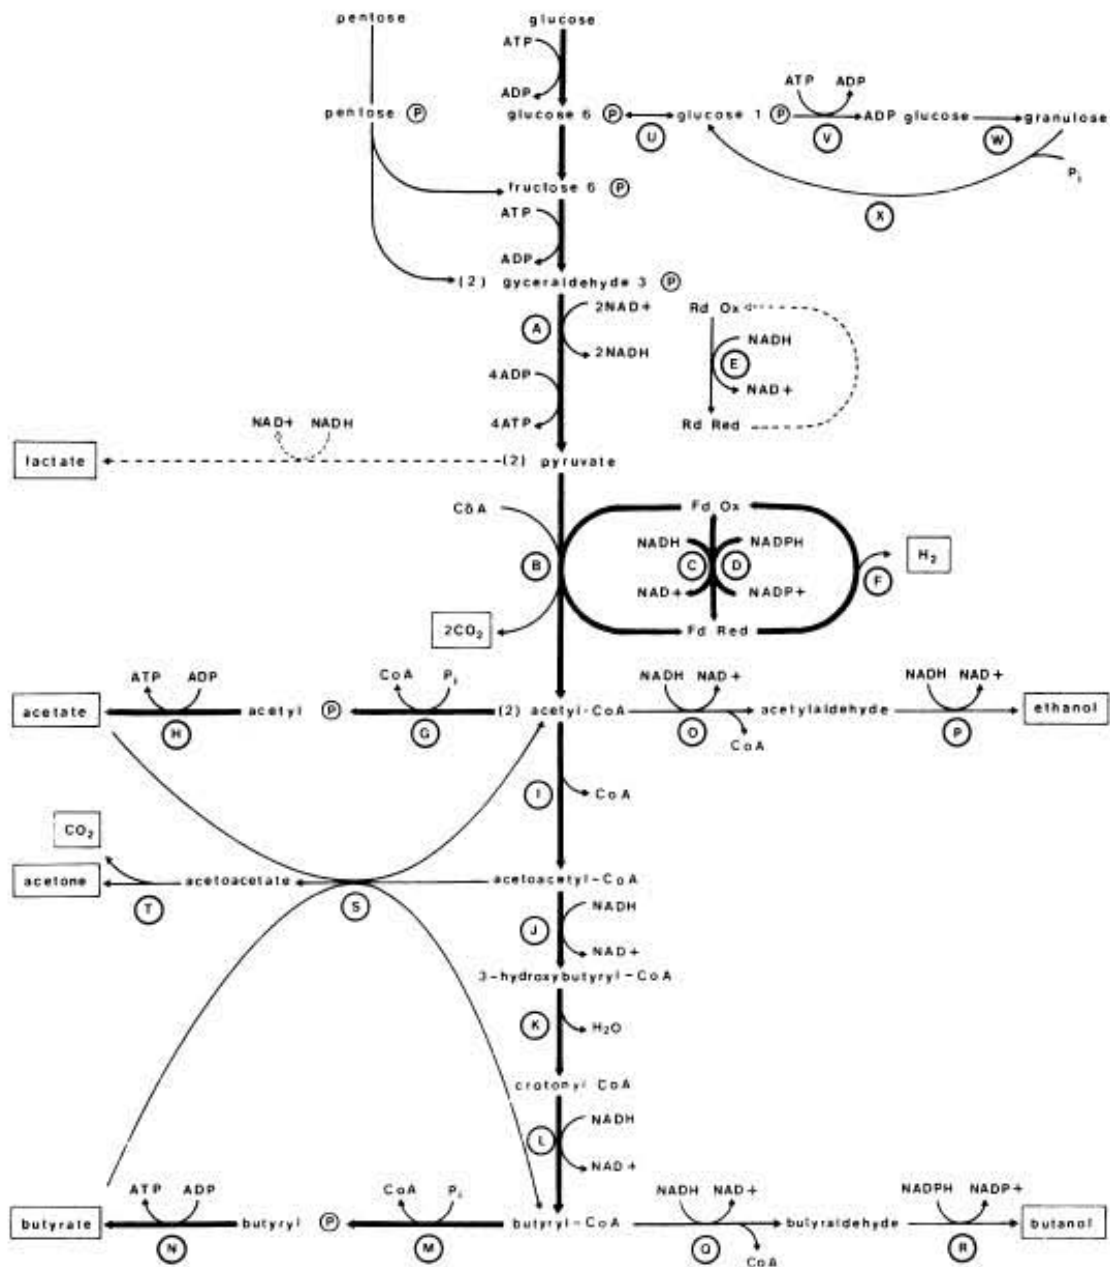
pentose

glucose

ATP

ADP

pentose Ⓟ

glucose 6 Ⓟ

Ⓤ

glucose 1 Ⓟ

ATP ADP

Ⓥ

ADP glucose

Ⓦ

granulose

$P_i$

Ⓧ

fructose 6 Ⓟ

ATP

ADP

(2) gyceraldehyde 3 Ⓟ

Ⓐ

2NAD+

2NADH

4ADP

4ATP

Rd Ox

Ⓔ

NADH

NAD+

Rd Red

NAD+ NADH

lactate

(2) pyruvate

CoA

Ⓑ

Fd Ox

NADH

Ⓒ

Ⓓ

NADPH

NAD+

NADP+

Fd Red

Ⓕ

$H_2$

$2CO_2$

ATP ADP

acetate

Ⓗ

acetyl Ⓟ

CoA $P_i$

Ⓖ

(2) acetyl-CoA

NADH NAD+

Ⓞ

CoA

acetylaldehyde

NADH NAD+

Ⓟ

ethanol

Ⓘ

CoA

$CO_2$

acetone

Ⓣ

acetoacetate

Ⓢ

acetoacetyl-CoA

Ⓙ

NADH

NAD+

3-hydroxybutyryl-CoA

Ⓚ

$H_2O$

crotonyl CoA

Ⓛ

NADH

NAD+

ATP ADP

butyrate

Ⓝ

butyryl Ⓟ

CoA $P_i$

Ⓜ

butyryl-CoA

NADH NAD+

Ⓠ

CoA

butyraldehyde

NADPH NADP+

Ⓡ

butanol